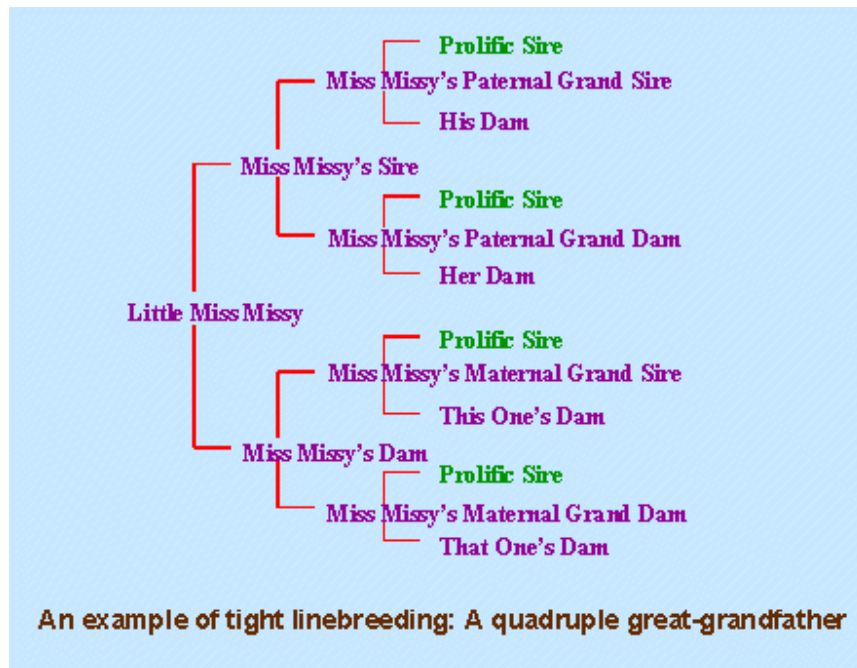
Prolific Sire
Miss Missy's Paternal Grand Sire
His Dam
Miss Missy's Sire
Prolific Sire
Miss Missy's Paternal Grand Dam
Her Dam
Little Miss Missy
Prolific Sire
Miss Missy's Maternal Grand Sire
This One's Dam
Miss Missy's Dam
Prolific Sire
Miss Missy's Maternal Grand Dam
That One's Dam

An example of tight linebreeding: A quadruple great-grandfather